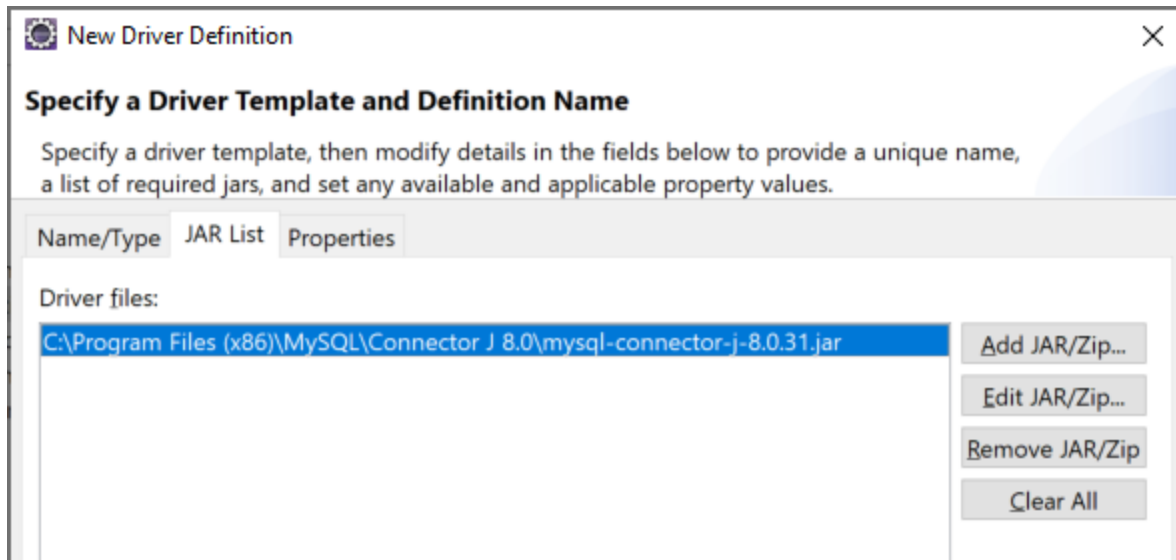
New Driver Definition

×

**Specify a Driver Template and Definition Name**

Specify a driver template, then modify details in the fields below to provide a unique name, a list of required jars, and set any available and applicable property values.

Name/Type | JAR List | Properties

Driver files:

C:\Program Files (x86)\MySQL\Connector J 8.0\mysql-connector-j-8.0.31.jar

Add JAR/Zip...

Edit JAR/Zip...

Remove JAR/Zip

Clear All